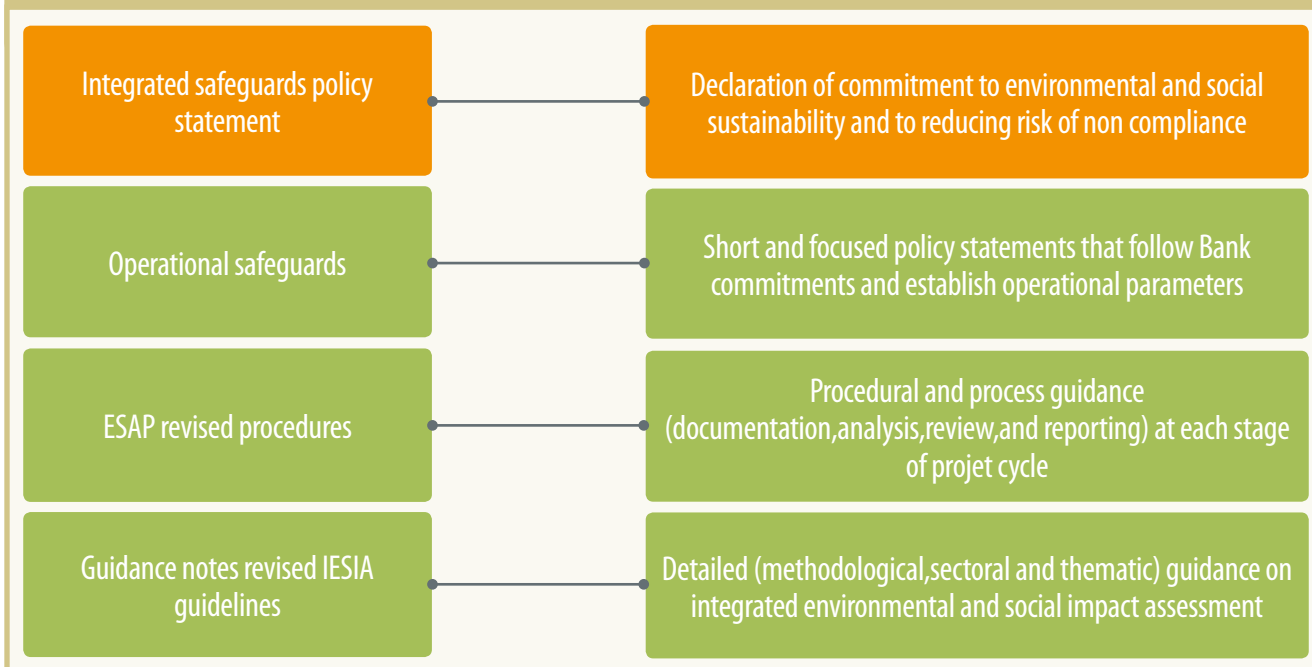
Integrated safeguards policy statement

Declaration of commitment to environmental and social sustainability and to reducing risk of non compliance

Operational safeguards

Short and focused policy statements that follow Bank commitments and establish operational parameters

ESAP revised procedures

Procedural and process guidance (documentation,analysis,review,and reporting) at each stage of projet cycle

Guidance notes revised IESIA guidelines

Detailed (methodological,sectoral and thematic) guidance on integrated environmental and social impact assessment